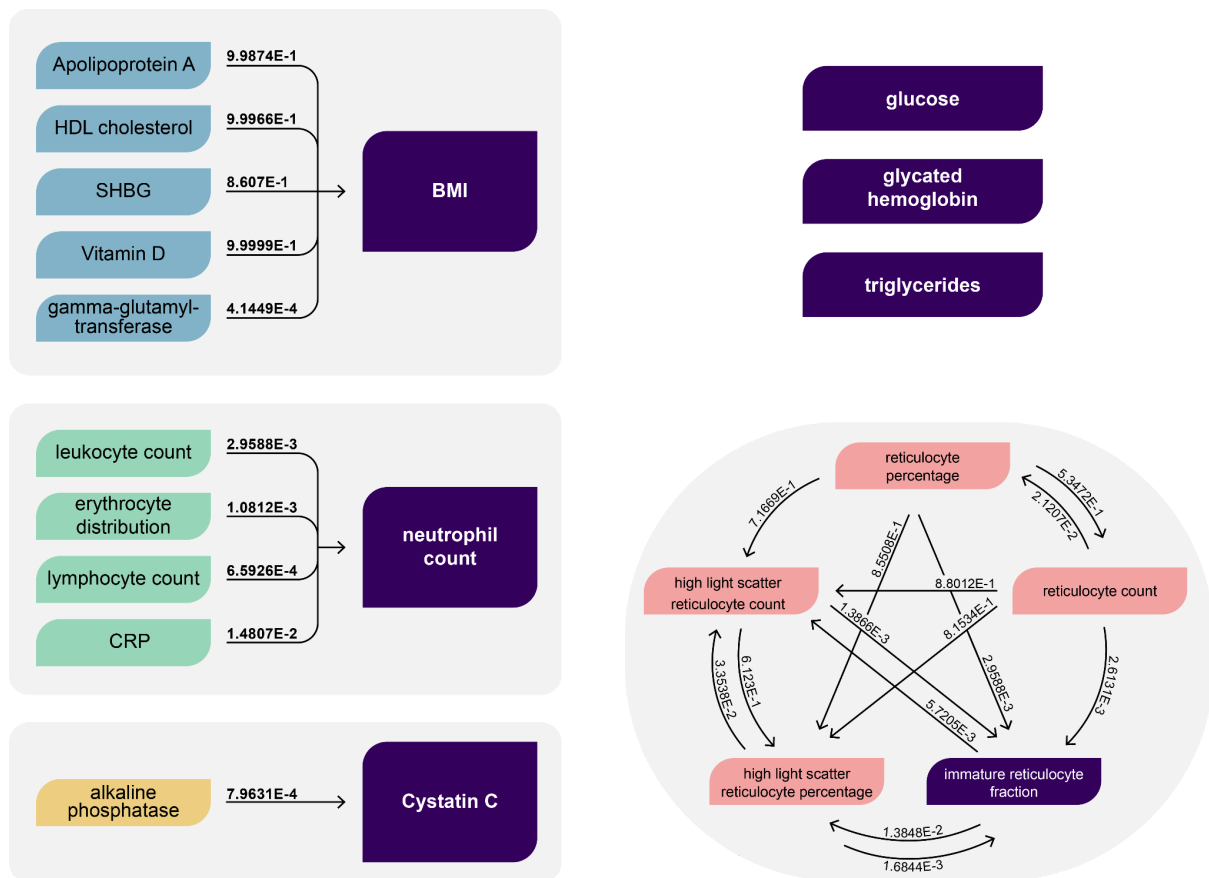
Apolipoprotein A
9.9874E-1
HDL cholesterol
9.9966E-1
SHBG
8.607E-1
Vitamin D
9.9999E-1
gamma-glutamyltransferase
4.1449E-4
BMI

glucose
glycated hemoglobin
triglycerides

leukocyte count
2.9588E-3
erythrocyte distribution
1.0812E-3
lymphocyte count
6.5926E-4
CRP
1.4807E-2
neutrophil count

alkaline phosphatase
7.9631E-4
Cystatin C

reticulocyte percentage
7.1669E-1
5.3472E-1
2.1207E-2
8.5508E-1
high light scatter reticulocyte count
8.8012E-1
reticulocyte count
1.3866E-3
8.1534E-1
3.3538E-2
6.123E-1
2.9588E-3
2.6131E-3
5.7205E-3
high light scatter reticulocyte percentage
immature reticulocyte fraction
1.3848E-2
1.6844E-3